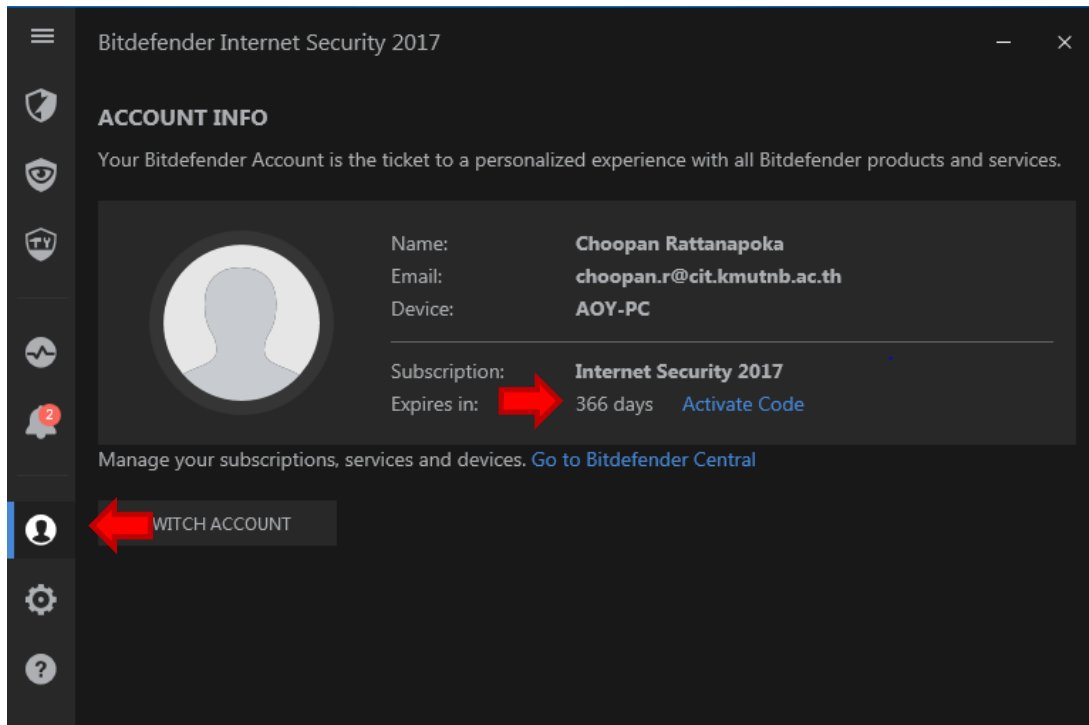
Bitdefender Internet Security 2017

ACCOUNT INFO

Your Bitdefender Account is the ticket to a personalized experience with all Bitdefender products and services.

| | |
|---|---|
| Name: | Choopan Rattanapoka |
| Email: | choopan.r@cit.kmutnb.ac.th |
| Device: | AOY-PC |
| Subscription: | Internet Security 2017 |
| Expires in: | 366 days Activate Code |

Manage your subscriptions, services and devices. Go to Bitdefender Central

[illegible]WITCH ACCOUNT

2